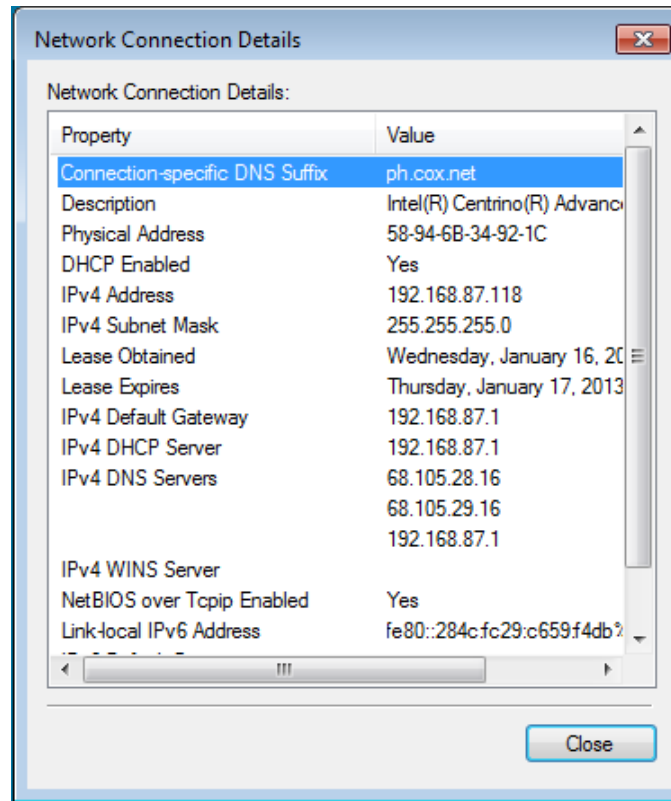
Network Connection Details

Network Connection Details:

| Property | Value |
|---|---|
| Connection-specific DNS Suffix | ph.cox.net |
| Description | Intel(R) Centrino(R) Advanc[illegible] |
| Physical Address | 58-94-6B-34-92-1C |
| DHCP Enabled | Yes |
| IPv4 Address | 192.168.87.118 |
| IPv4 Subnet Mask | 255.255.255.0 |
| Lease Obtained | Wednesday, January 16, 2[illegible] |
| Lease Expires | Thursday, January 17, 2013 |
| IPv4 Default Gateway | 192.168.87.1 |
| IPv4 DHCP Server | 192.168.87.1 |
| IPv4 DNS Servers | 68.105.28.16 |
| | 68.105.29.16 |
| | 192.168.87.1 |
| IPv4 WINS Server | |
| NetBIOS over Tcpip Enabled | Yes |
| Link-local IPv6 Address | fe80::284c:fc29:c659:f4db% |
| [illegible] | |

Close